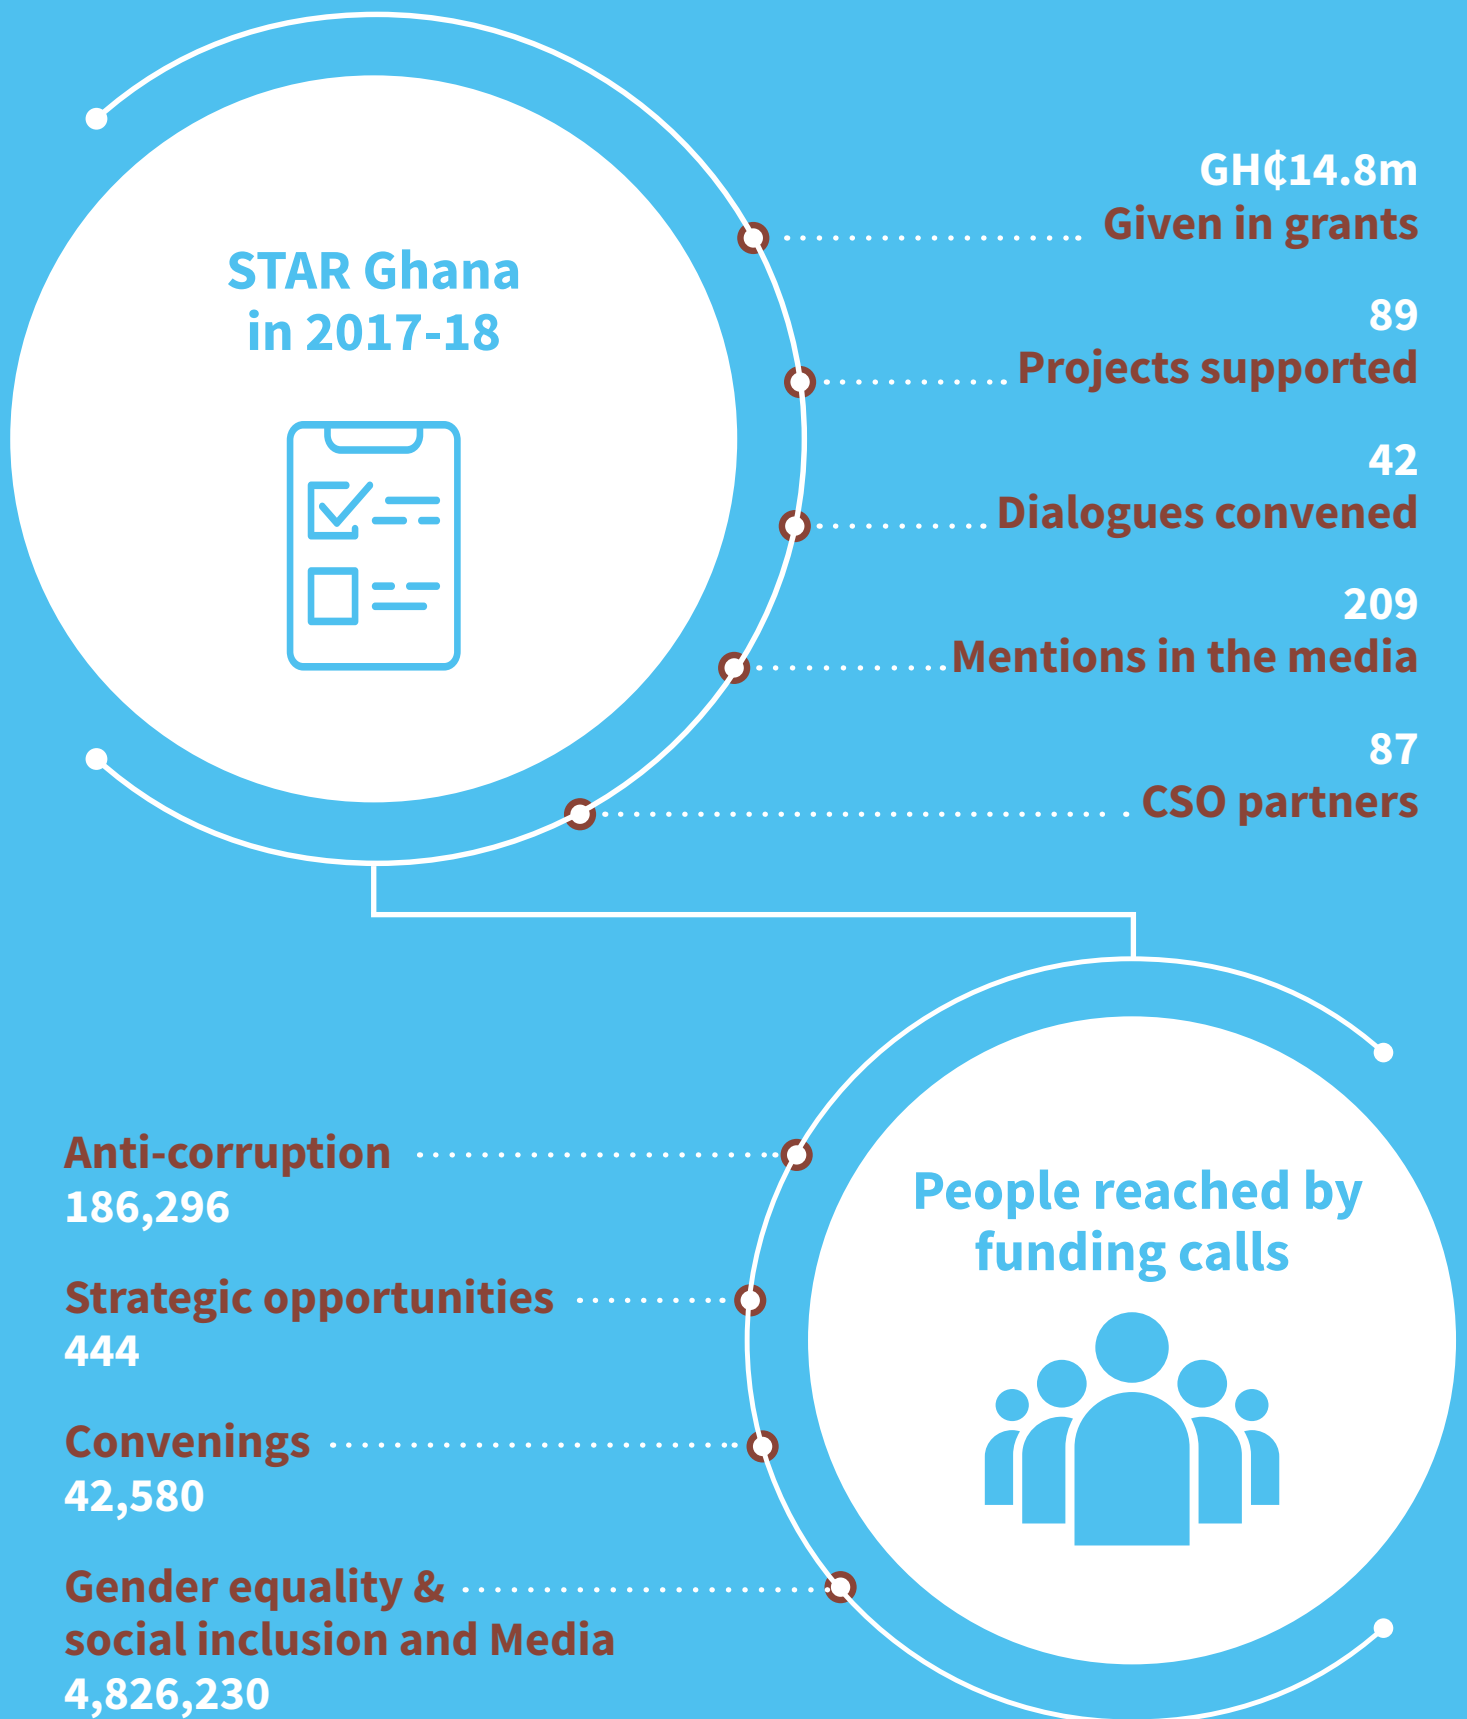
STAR Ghana in 2017-18

GH₵14.8m
Given in grants

89
Projects supported

42
Dialogues convened

209
Mentions in the media

87
CSO partners

People reached by funding calls

Anti-corruption
186,296

Strategic opportunities
444

Convenings
42,580

Gender equality & social inclusion and Media
4,826,230